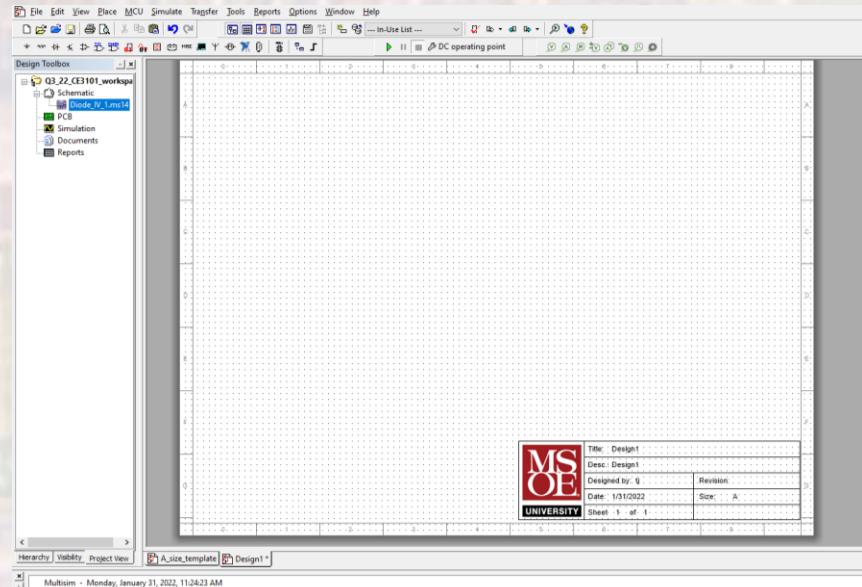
File Edit View Place MCU Simulate Transfer Tools Reports Options Window Help

--- In-Use List ---

DC operating point

Design Toolbox

Q3_22_CE3101_workspa

Schematic

Diode_IV_1.ms14

PCB

Simulation

Documents

Reports

1 2 3 4 5 6 7 8

A B C D E F

MSOE UNIVERSITY

| Title: Design1 | |
|---|---|
| Desc.: Design1 | |
| Designed by: tj | Revision |
| Date: 1/31/2022 | Size: A |
| Sheet 1 of 1 | |

Hierarchy Visibility Project View

A_size_template Design1 *

Multisim - Monday, January 31, 2022, 11:24:23 AM